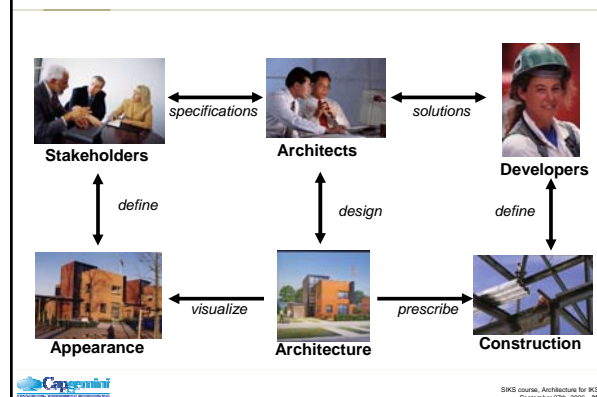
Stakeholders

specifications

Architects

solutions

Developers

define

design

define

Appearance

visualize

Architecture

prescribe

Construction

Capgemini

SIKS course, Architecture for IKS
September 27th, 2006 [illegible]